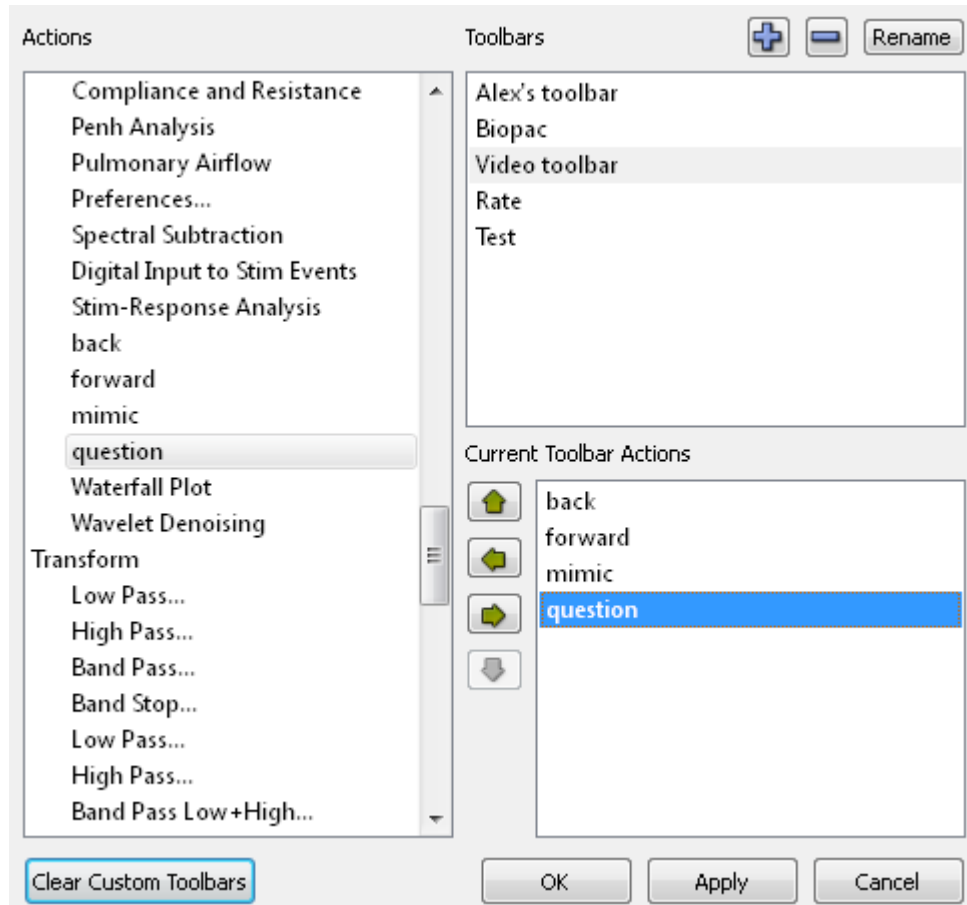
Actions

Compliance and Resistance
Penh Analysis
Pulmonary Airflow
Preferences...
Spectral Subtraction
Digital Input to Stim Events
Stim-Response Analysis
back
forward
mimic
question
Waterfall Plot
Wavelet Denoising
Transform
Low Pass...
High Pass...
Band Pass...
Band Stop...
Low Pass...
High Pass...
Band Pass Low+High...

Toolbars

Rename

Alex's toolbar
Biopac
Video toolbar
Rate
Test

Current Toolbar Actions

back
forward
mimic
question

Clear Custom Toolbars

OK

Apply

Cancel